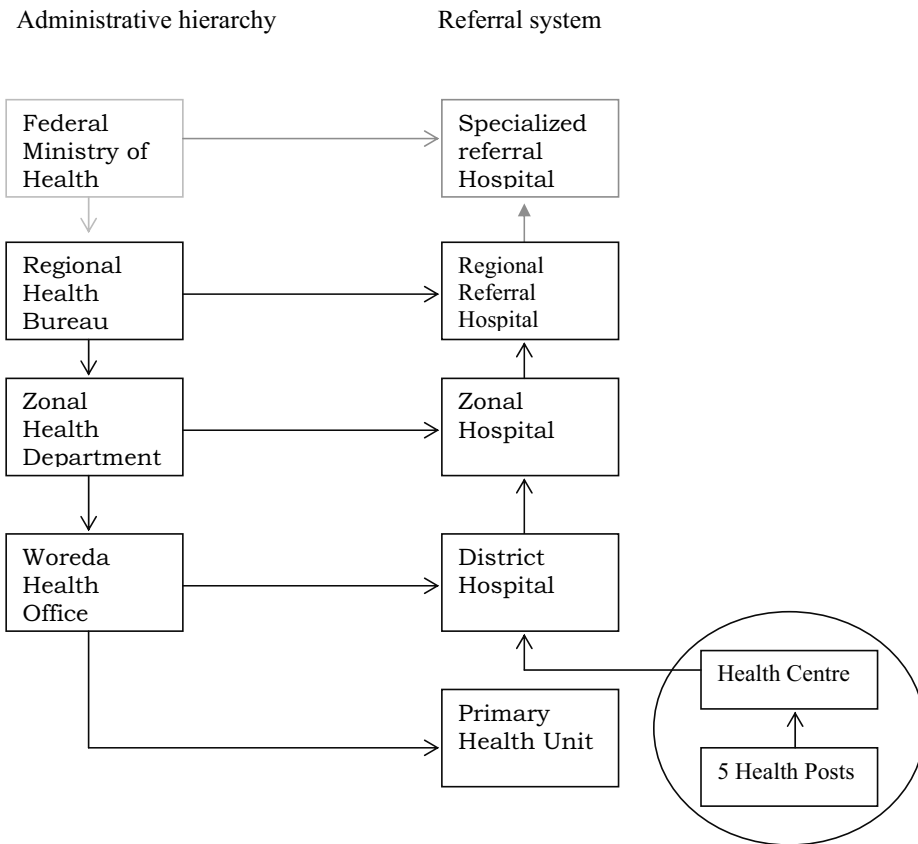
Administrative hierarchy

Referral system

Federal Ministry of Health

Specialized referral Hospital

Regional Health Bureau

Regional Referral Hospital

Zonal Health Department

Zonal Hospital

Woreda Health Office

District Hospital

Health Centre

Primary Health Unit

5 Health Posts